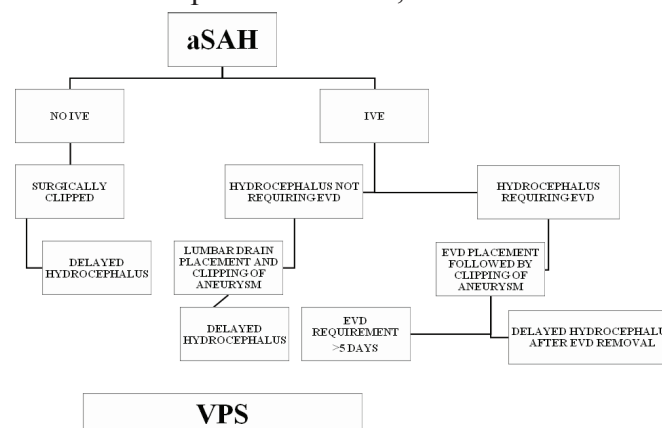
aSAH

NO IVE

IVE

SURGICALLY CLIPPED

HYDROCEPHALUS NOT REQUIRING EVD

HYDROCEPHALUS REQUIRING EVD

DELAYED HYDROCEPHALUS

LUMBAR DRAIN PLACEMENT AND CLIPPING OF ANEURYSM

EVD PLACEMENT FOLLOWED BY CLIPPING OF ANEURYSM

DELAYED HYDROCEPHALUS

EVD REQUIREMENT >5 DAYS

DELAYED HYDROCEPHALU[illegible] AFTER EVD REMOVAL

VPS